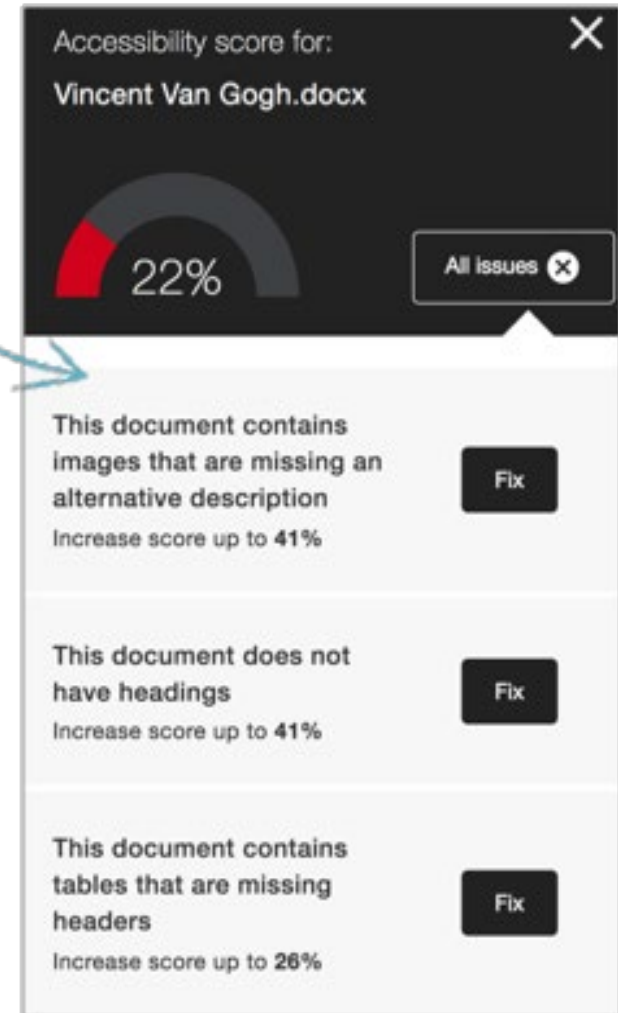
Accessibility score for:
Vincent Van Gogh.docx

22%

All issues

This document contains images that are missing an alternative description
Increase score up to 41%

Fix

This document does not have headings
Increase score up to 41%

Fix

This document contains tables that are missing headers
Increase score up to 26%

Fix